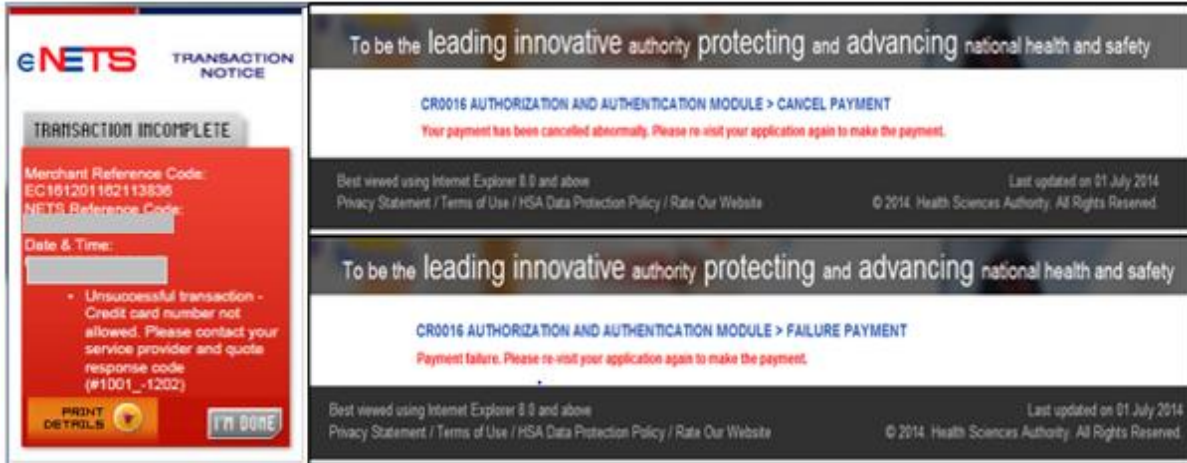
eNETS TRANSACTION NOTICE

TRANSACTION INCOMPLETE

Merchant Reference Code:
EC161201162113836
NETS Reference Code:
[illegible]
Date & Time:
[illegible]

• Unsuccessful transaction - Credit card number not allowed. Please contact your service provider and quote response code (#1001_-1202)

PRINT DETAILS

I'M DONE

To be the leading innovative authority protecting and advancing national health and safety

CR0016 AUTHORIZATION AND AUTHENTICATION MODULE > CANCEL PAYMENT
Your payment has been cancelled abnormally. Please re-visit your application again to make the payment.

Best viewed using Internet Explorer 8.0 and above
Privacy Statement / Terms of Use / HSA Data Protection Policy / Rate Our Website

Last updated on 01 July 2014
© 2014. Health Sciences Authority. All Rights Reserved.

To be the leading innovative authority protecting and advancing national health and safety

CR0016 AUTHORIZATION AND AUTHENTICATION MODULE > FAILURE PAYMENT
Payment failure. Please re-visit your application again to make the payment.

Best viewed using Internet Explorer 8.0 and above
Privacy Statement / Terms of Use / HSA Data Protection Policy / Rate Our Website

Last updated on 01 July 2014
© 2014. Health Sciences Authority. All Rights Reserved.